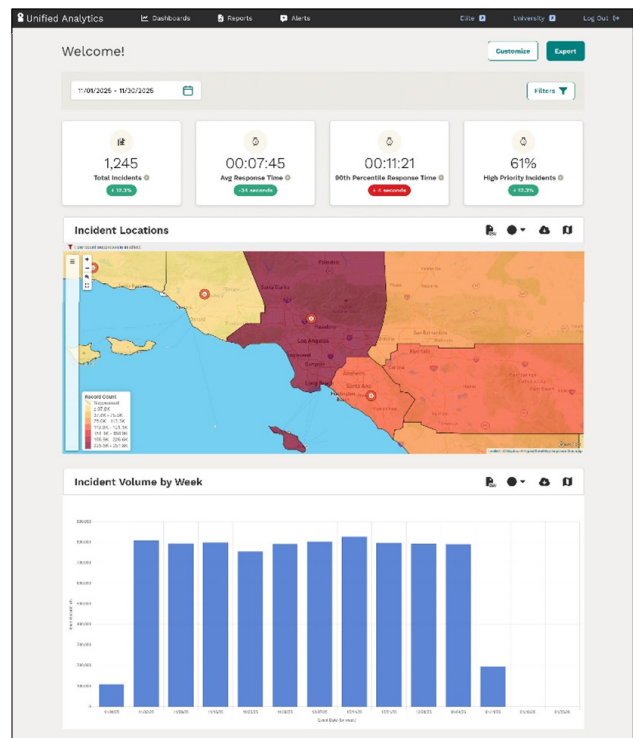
Unified Analytics
Dashboards
Reports
Alerts
Cite
University
Log Out

Welcome!
Customize
Export

11/01/2025 - 11/30/2025
Filters

1,245
Total Incidents
+ 12.3%

00:07:45
Avg Response Time
-34 seconds

00:11:21
90th Percentile Response Time
+ 4 seconds

61%
High Priority Incidents
+ 12.3%

Incident Locations

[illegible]

Record Count
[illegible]

Los Angeles

Incident Volume by Week

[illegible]